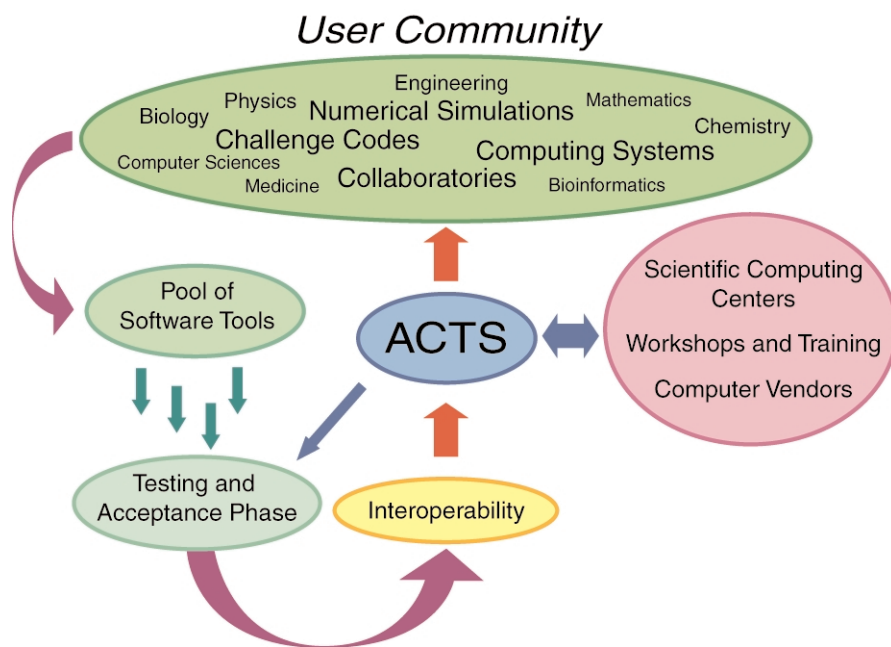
User Community

Engineering
Biology
Physics
Numerical Simulations
Mathematics
Chemistry
Challenge Codes
Computing Systems
Computer Sciences
Medicine
Collaboratories
Bioinformatics

Pool of Software Tools

ACTS

Scientific Computing Centers
Workshops and Training
Computer Vendors

Testing and Acceptance Phase

Interoperability